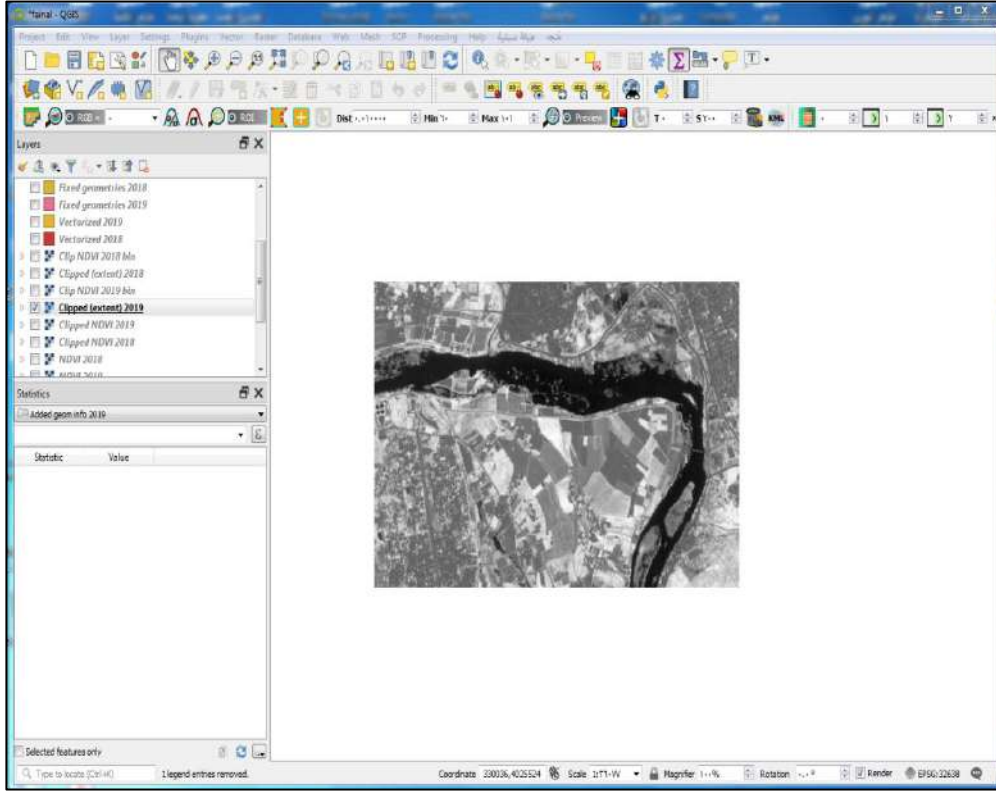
*fainal - QGIS

Project Edit View Layer Settings Plugins Vector Raster Database Web Mesh SCP Processing Help

Layers

Fixed geometries 2018
Fixed geometries 2019
Vectorized 2019
Vectorized 2018
Clip NDVI 2018 bin
Clipped (extent) 2018
Clip NDVI 2019 bin
Clipped (extent) 2019
Clipped NDVI 2019
Clipped NDVI 2018
NDVI 2018
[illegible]

Statistics

Added geom info 2019

Statistic | Value

Selected features only

Type to locate (Ctrl+K)
1 legend entries removed.

Coordinate 330036,4025524 Scale 1:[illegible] Magnifier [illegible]% Rotation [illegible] Render EPSG:32638